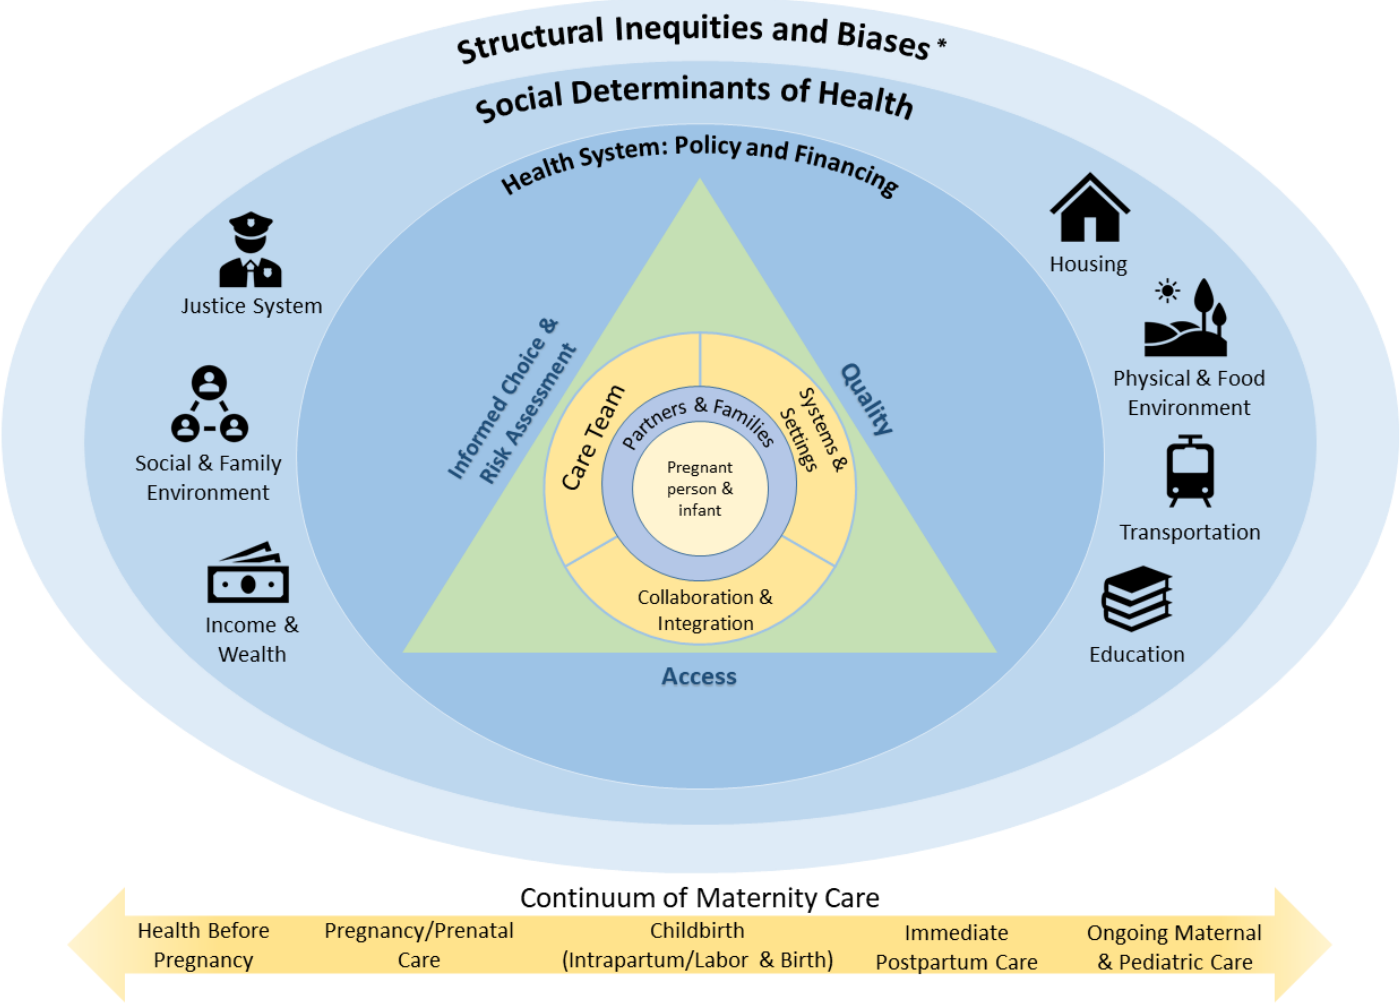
Structural Inequities and Biases *

Social Determinants of Health

Health System: Policy and Financing

Justice System

Social & Family Environment

Income & Wealth

Housing

Physical & Food Environment

Transportation

Education

Informed Choice & Risk Assessment

Quality

Access

Care Team

Partners & Families

Systems & Settings

Pregnant person & infant

Collaboration & Integration

Continuum of Maternity Care

Health Before Pregnancy

Pregnancy/Prenatal Care

Childbirth (Intrapartum/Labor & Birth)

Immediate Postpartum Care

Ongoing Maternal & Pediatric Care